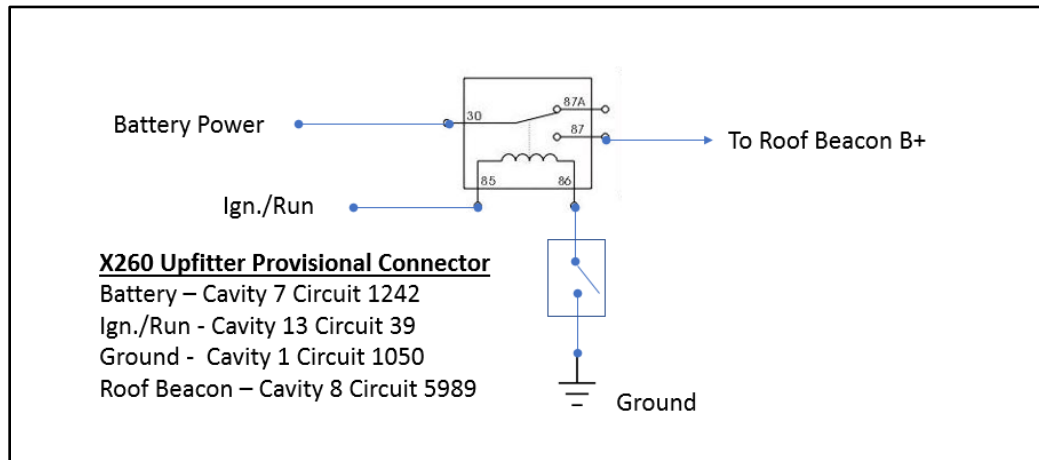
Battery Power

30

87A

87

To Roof Beacon B+

85

86

Ign./Run

X260 Upfitter Provisional Connector
Battery – Cavity 7 Circuit 1242
Ign./Run - Cavity 13 Circuit 39
Ground - Cavity 1 Circuit 1050
Roof Beacon – Cavity 8 Circuit 5989

Ground